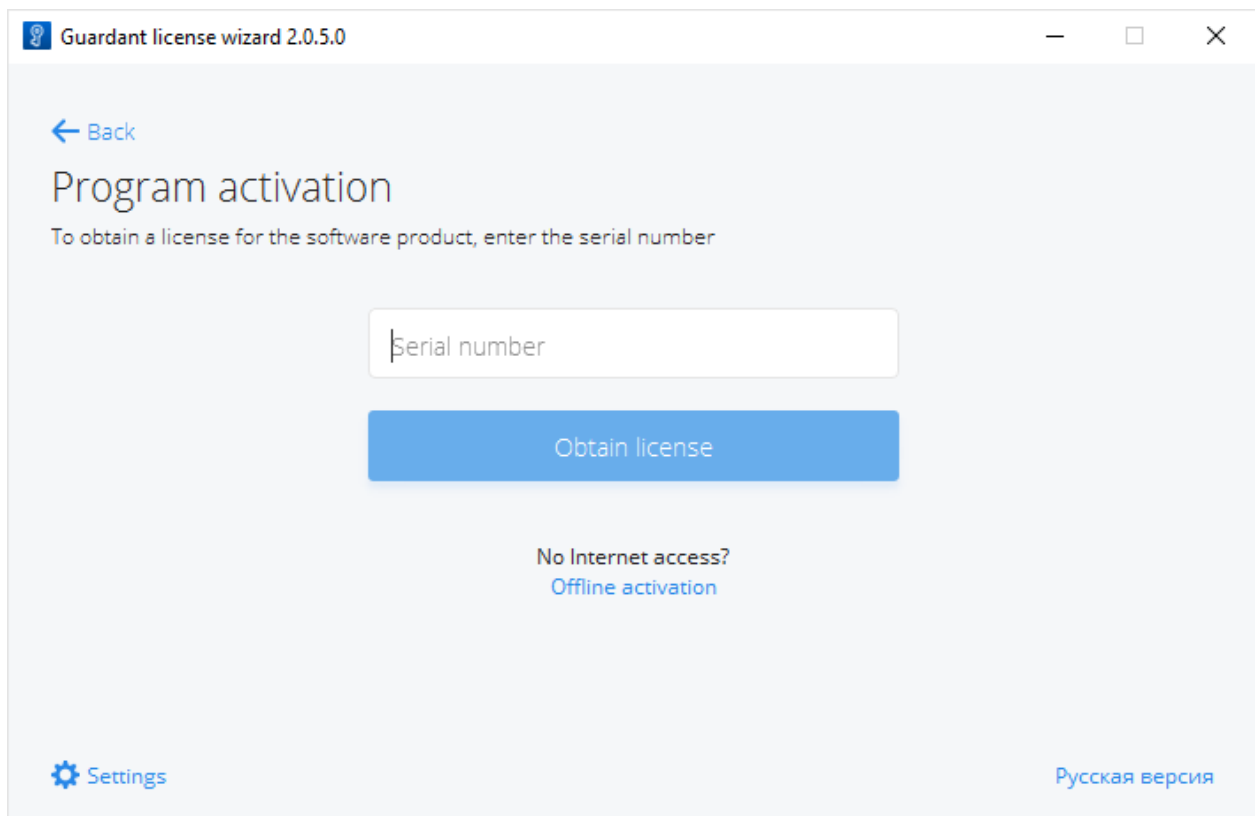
Guardant license wizard 2.0.5.0

← Back

Program activation

To obtain a license for the software product, enter the serial number

Serial number

Obtain license

No Internet access?
Offline activation

Settings

Русская версия